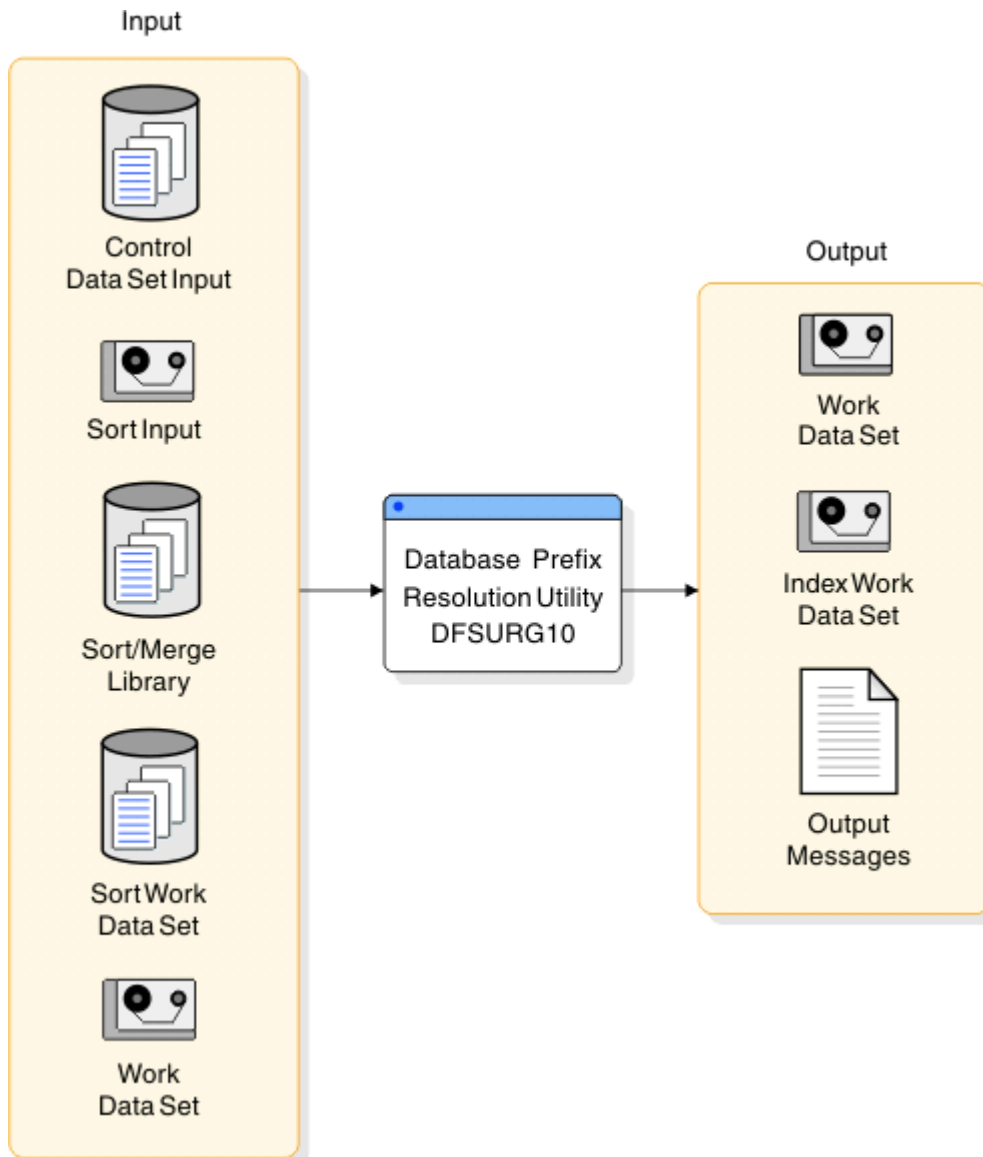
Input

Control Data Set Input

Sort Input

Sort/Merge Library

Sort Work Data Set

Work Data Set

Database Prefix Resolution Utility DFSURG10

Output

Work Data Set

Index Work Data Set

Output Messages